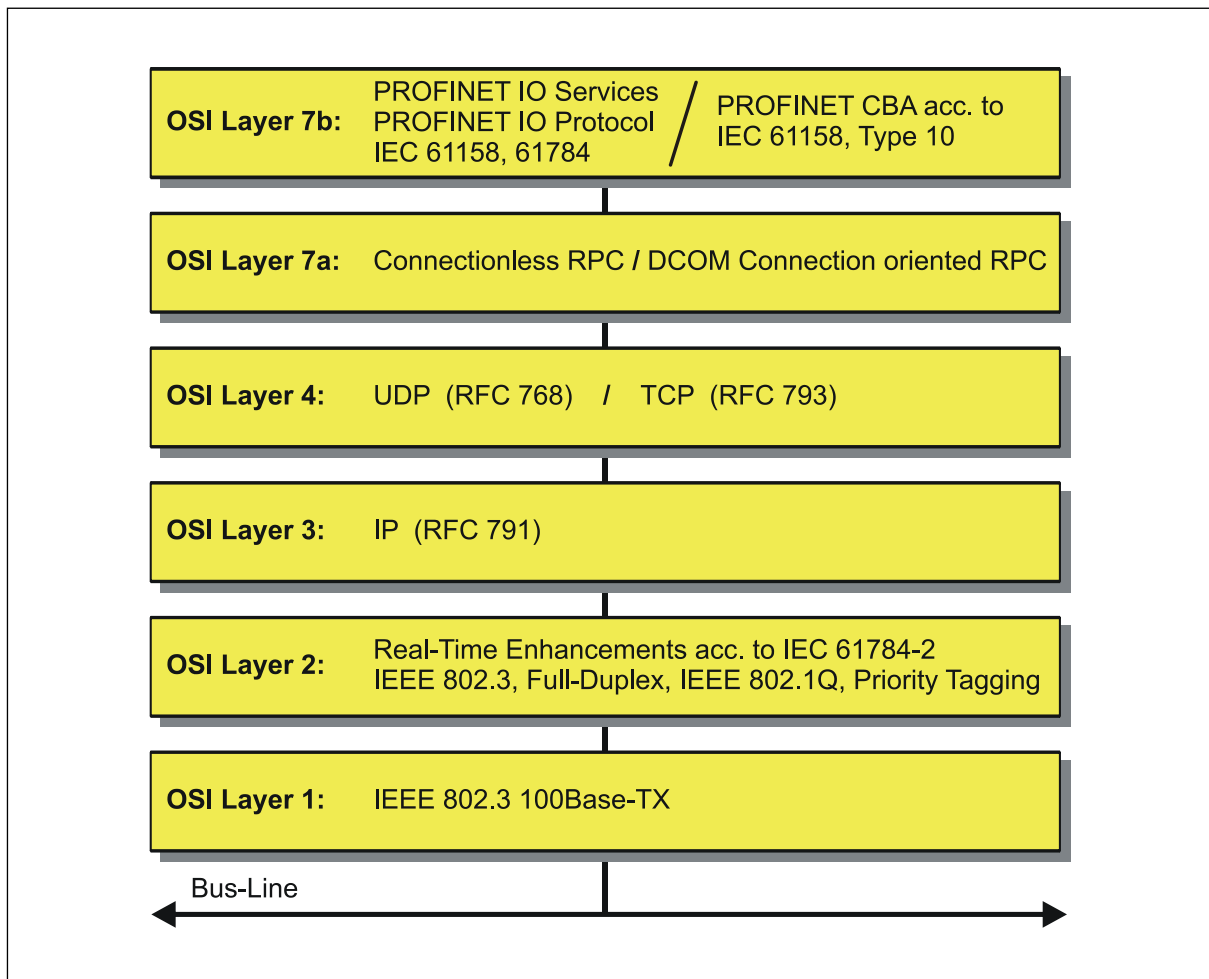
OSI Layer 7b: PROFINET IO Services PROFINET IO Protocol IEC 61158, 61784 / PROFINET CBA acc. to IEC 61158, Type 10

OSI Layer 7a: Connectionless RPC / DCOM Connection oriented RPC

OSI Layer 4: UDP (RFC 768) / TCP (RFC 793)

OSI Layer 3: IP (RFC 791)

OSI Layer 2: Real-Time Enhancements acc. to IEC 61784-2 IEEE 802.3, Full-Duplex, IEEE 802.1Q, Priority Tagging

OSI Layer 1: IEEE 802.3 100Base-TX

Bus-Line